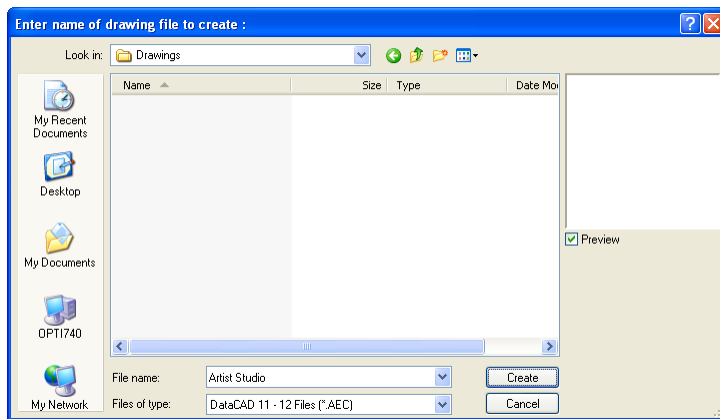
Enter name of drawing file to create :

Look in: Drawings

My Recent Documents

Desktop

My Documents

OPTI740

My Network

| Name | Size | Type | Date Mo |
|---|---|---|---|

Preview

File name: Artist Studio

Files of type: DataCAD 11 - 12 Files (*.AEC)

Create

Cancel